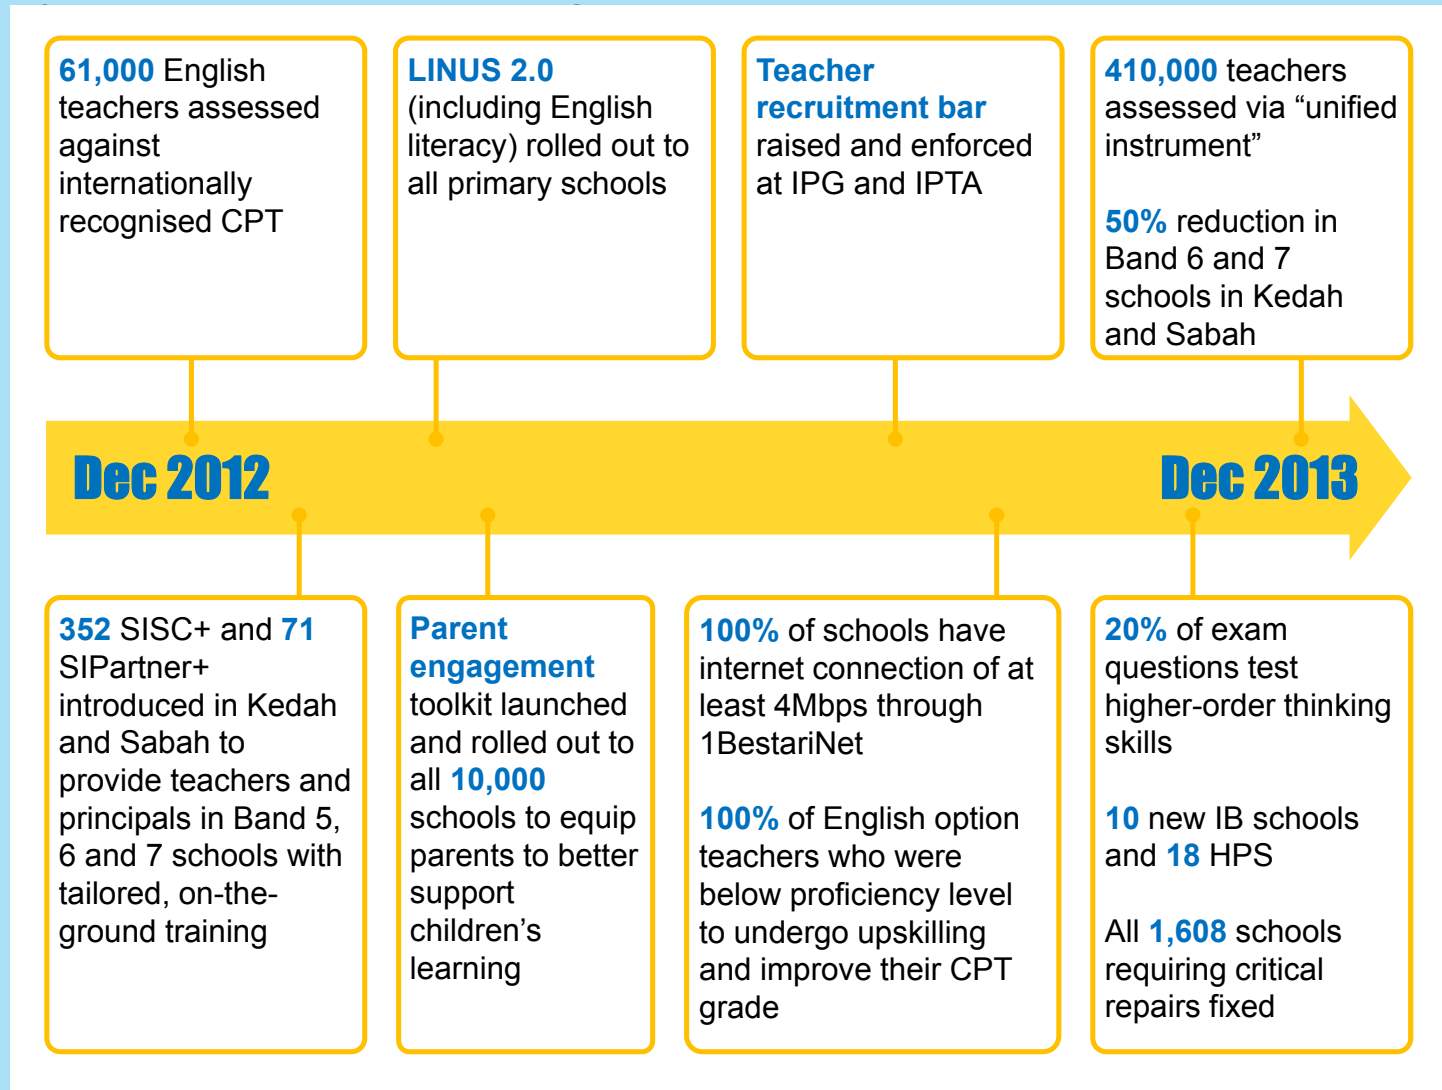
61,000 English teachers assessed against internationally recognised CPT

LINUS 2.0 (including English literacy) rolled out to all primary schools

Teacher recruitment bar raised and enforced at IPG and IPTA

410,000 teachers assessed via “unified instrument”

50% reduction in Band 6 and 7 schools in Kedah and Sabah

Dec 2012

Dec 2013

352 SISC+ and 71 SIPartner+ introduced in Kedah and Sabah to provide teachers and principals in Band 5, 6 and 7 schools with tailored, on-the-ground training

Parent engagement toolkit launched and rolled out to all 10,000 schools to equip parents to better support children’s learning

100% of schools have internet connection of at least 4Mbps through 1BestariNet

100% of English option teachers who were below proficiency level to undergo upskilling and improve their CPT grade

20% of exam questions test higher-order thinking skills

10 new IB schools and 18 HPS

All 1,608 schools requiring critical repairs fixed